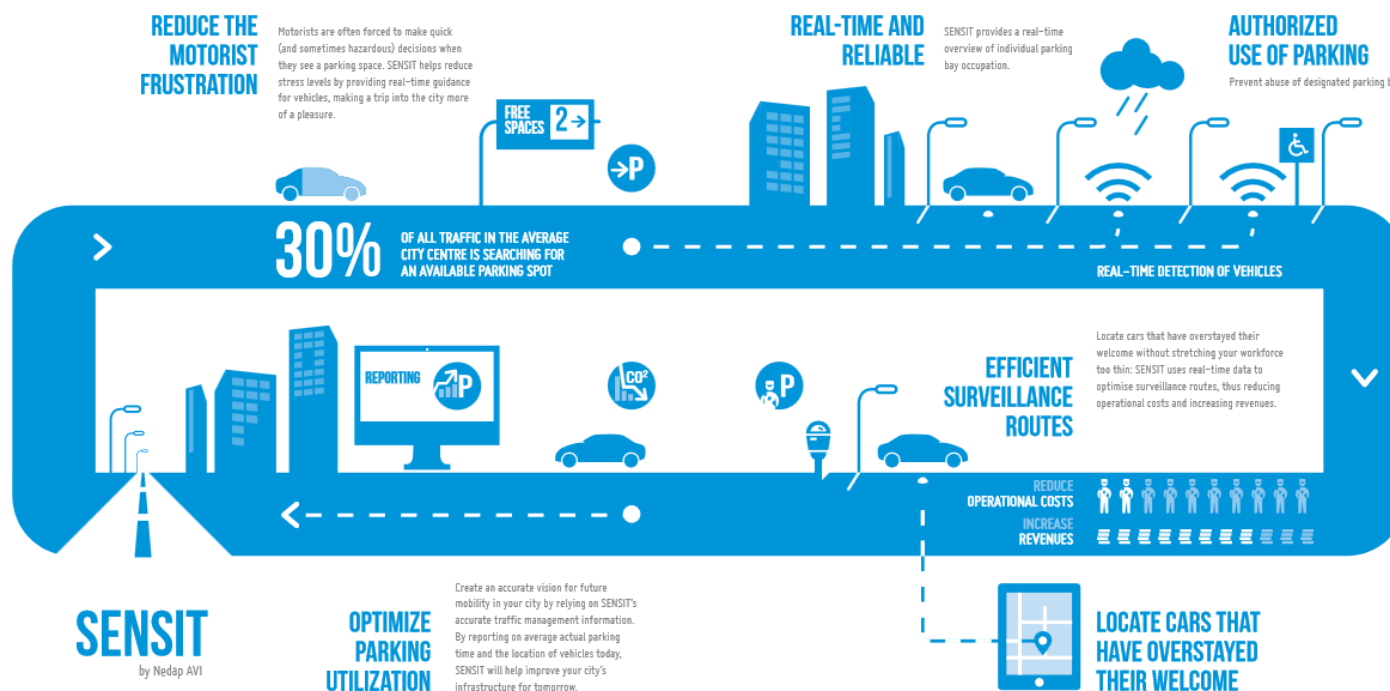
REDUCE THE MOTORIST FRUSTRATION

Motorists are often forced to make quick (and sometimes hazardous) decisions when they see a parking space. SENSIT helps reduce stress levels by providing real-time guidance for vehicles, making a trip into the city more of a pleasure.

FREE SPACES 2

P

REAL-TIME AND RELIABLE

SENSIT provides a real-time overview of individual parking bay occupation.

AUTHORIZED USE OF PARKING

Prevent abuse of designated parking b

30%

OF ALL TRAFFIC IN THE AVERAGE CITY CENTRE IS SEARCHING FOR AN AVAILABLE PARKING SPOT

REAL-TIME DETECTION OF VEHICLES

Locate cars that have overstayed their welcome without stretching your workforce too thin: SENSIT uses real-time data to optimise surveillance routes, thus reducing operational costs and increasing revenues.

REPORTING

P

$CO^2$

P

EFFICIENT SURVEILLANCE ROUTES

REDUCE OPERATIONAL COSTS

INCREASE REVENUES

SENSIT

by Nedap AVI

OPTIMIZE PARKING UTILIZATION

Create an accurate vision for future mobility in your city by relying on SENSIT's accurate traffic management information. By reporting on average actual parking time and the location of vehicles today, SENSIT will help improve your city's infrastructure for tomorrow.

LOCATE CARS THAT HAVE OVERSTAYED THEIR WELCOME